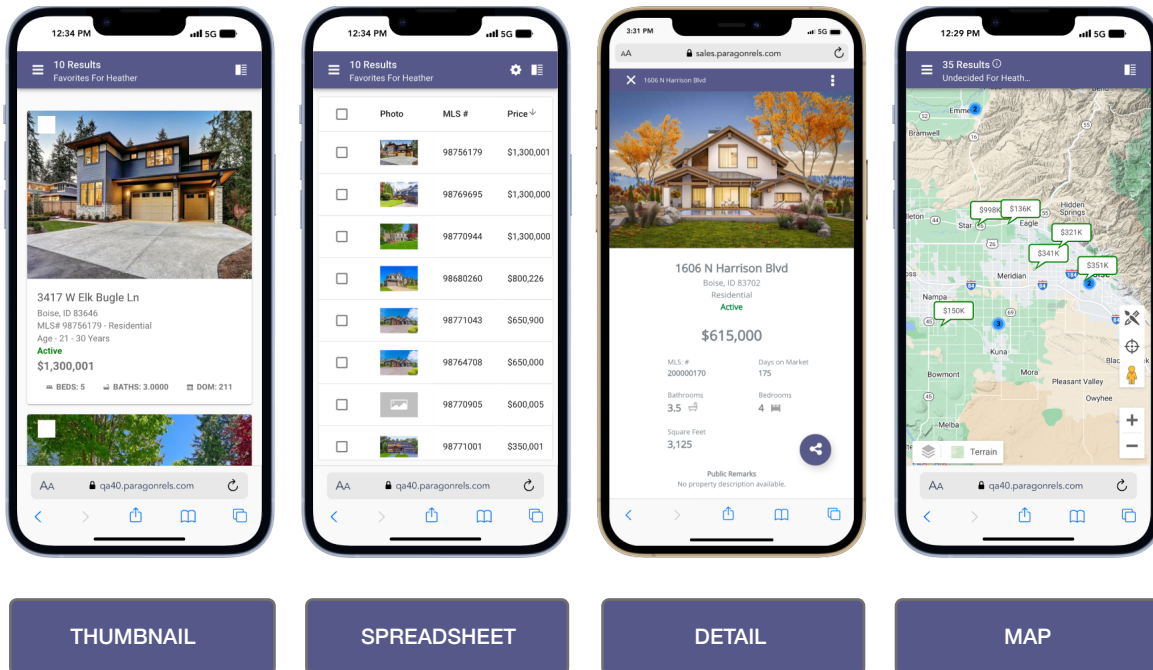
12:34 PM 5G
10 Results
Favorites For Heather

3417 W Elk Bugle Ln
Boise, ID 83646
MLS# 98756179 - Residential
Age - 21 - 30 Years
Active
$1,300,001
BEDS: 5 BATHS: 3.0000 DOM: 211

AA qa40.paragonrels.com

12:34 PM 5G
10 Results
Favorites For Heather

| | Photo | MLS # | Price |
|---|---|---|---|
| | | 98756179 | $1,300,001 |
| | | 98769695 | $1,300,000 |
| | | 98770944 | $1,300,000 |
| | | 98680260 | $800,226 |
| | | 98771043 | $650,900 |
| | | 98764708 | $650,000 |
| | | 98770905 | $600,005 |
| | | 98771001 | $350,001 |

AA qa40.paragonrels.com

3:31 PM 5G
AA sales.paragonrels.com
1606 N Harrison Blvd

1606 N Harrison Blvd
Boise, ID 83702
Residential
Active
$615,000
MLS: # 200000170
Days on Market 175
Bathrooms 3.5
Bedrooms 4
Square Feet 3,125
Public Remarks
No property description available.

12:29 PM 5G
35 Results
Undecided For Heath...
Emmett
Bramwell
Star
Eagle
Hidden Springs
$998K $136K $321K $341K $351K $150K
Meridian
Nampa
Kuna
Mora
Bowmont
Pleasant Valley
Owyhee
Melba
Terrain
AA qa40.paragonrels.com

THUMBNAIL
SPREADSHEET
DETAIL
MAP